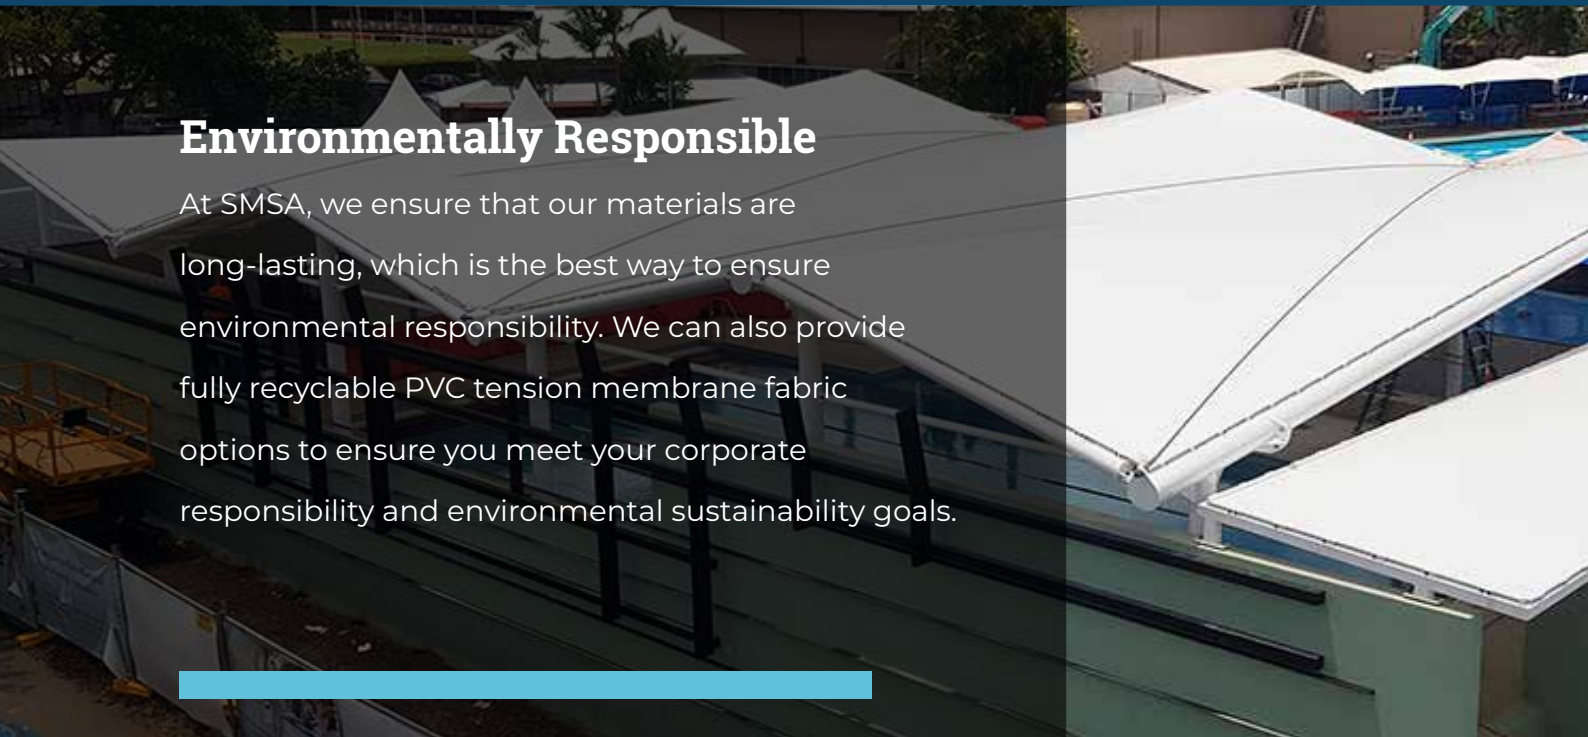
Environmentally Responsible

At SMSA, we ensure that our materials are long-lasting, which is the best way to ensure environmental responsibility. We can also provide fully recyclable PVC tension membrane fabric options to ensure you meet your corporate responsibility and environmental sustainability goals.